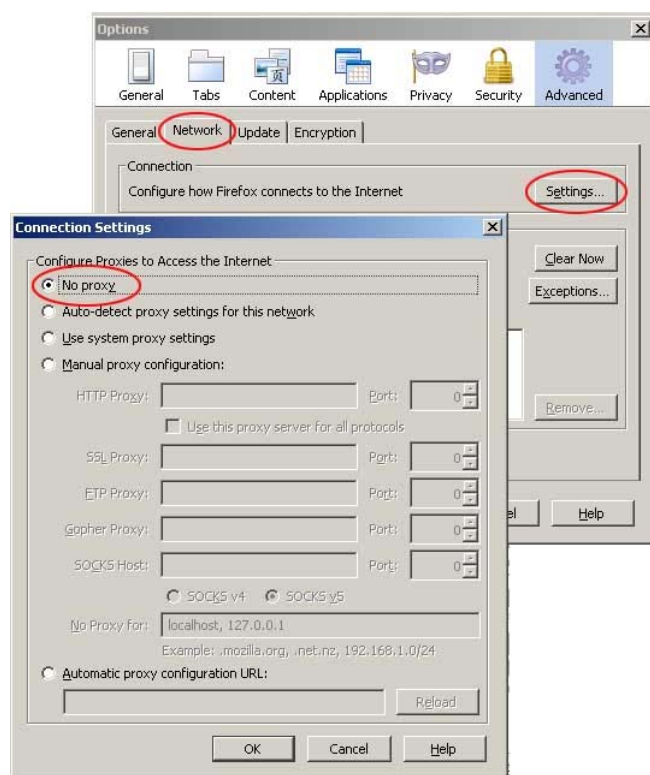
Options

General Tabs Content Applications Privacy Security Advanced

General Network Update Encryption

Connection
Configure how Firefox connects to the Internet
Settings...

Clear Now
Exceptions...
Remove...
el
Help

Connection Settings

Configure Proxies to Access the Internet
No proxy
Auto-detect proxy settings for this network
Use system proxy settings
Manual proxy configuration:
HTTP Proxy: Port: 0
Use this proxy server for all protocols
SSL Proxy: Port: 0
FTP Proxy: Port: 0
Gopher Proxy: Port: 0
SOCKS Host: Port: 0
SOCKS v4 SOCKS v5
No Proxy for: localhost, 127.0.0.1
Example: .mozilla.org, .net.nz, 192.168.1.0/24
Automatic proxy configuration URL:
Reload

OK Cancel Help